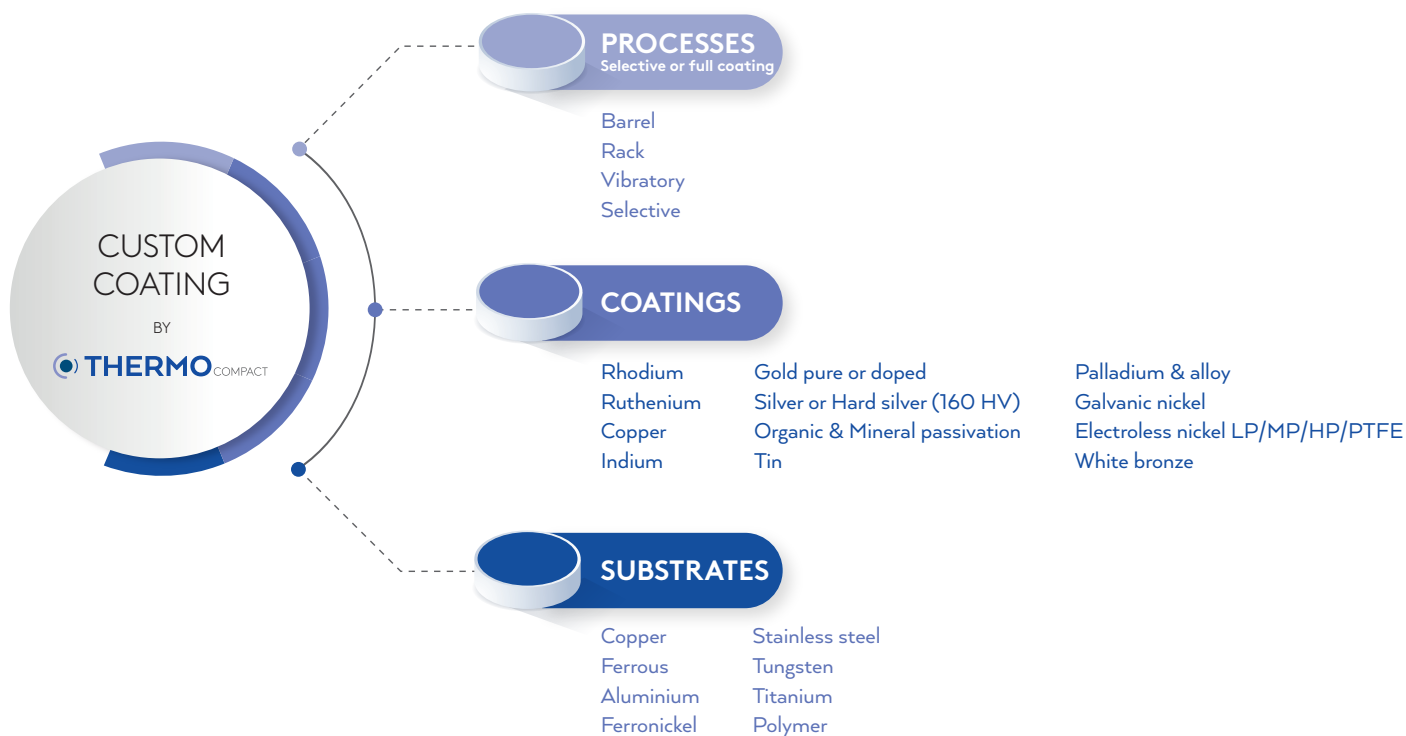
CUSTOM COATING

BY

THERMO COMPACT

PROCESSES
Selective or full coating

Barrel
Rack
Vibratory
Selective

COATINGS

Rhodium
Ruthenium
Copper
Indium

Gold pure or doped
Silver or Hard silver (160 HV)
Organic & Mineral passivation
Tin

Palladium & alloy
Galvanic nickel
Electroless nickel LP/MP/HP/PTFE
White bronze

SUBSTRATES

Copper
Ferrous
Aluminium
Ferronickel

Stainless steel
Tungsten
Titanium
Polymer